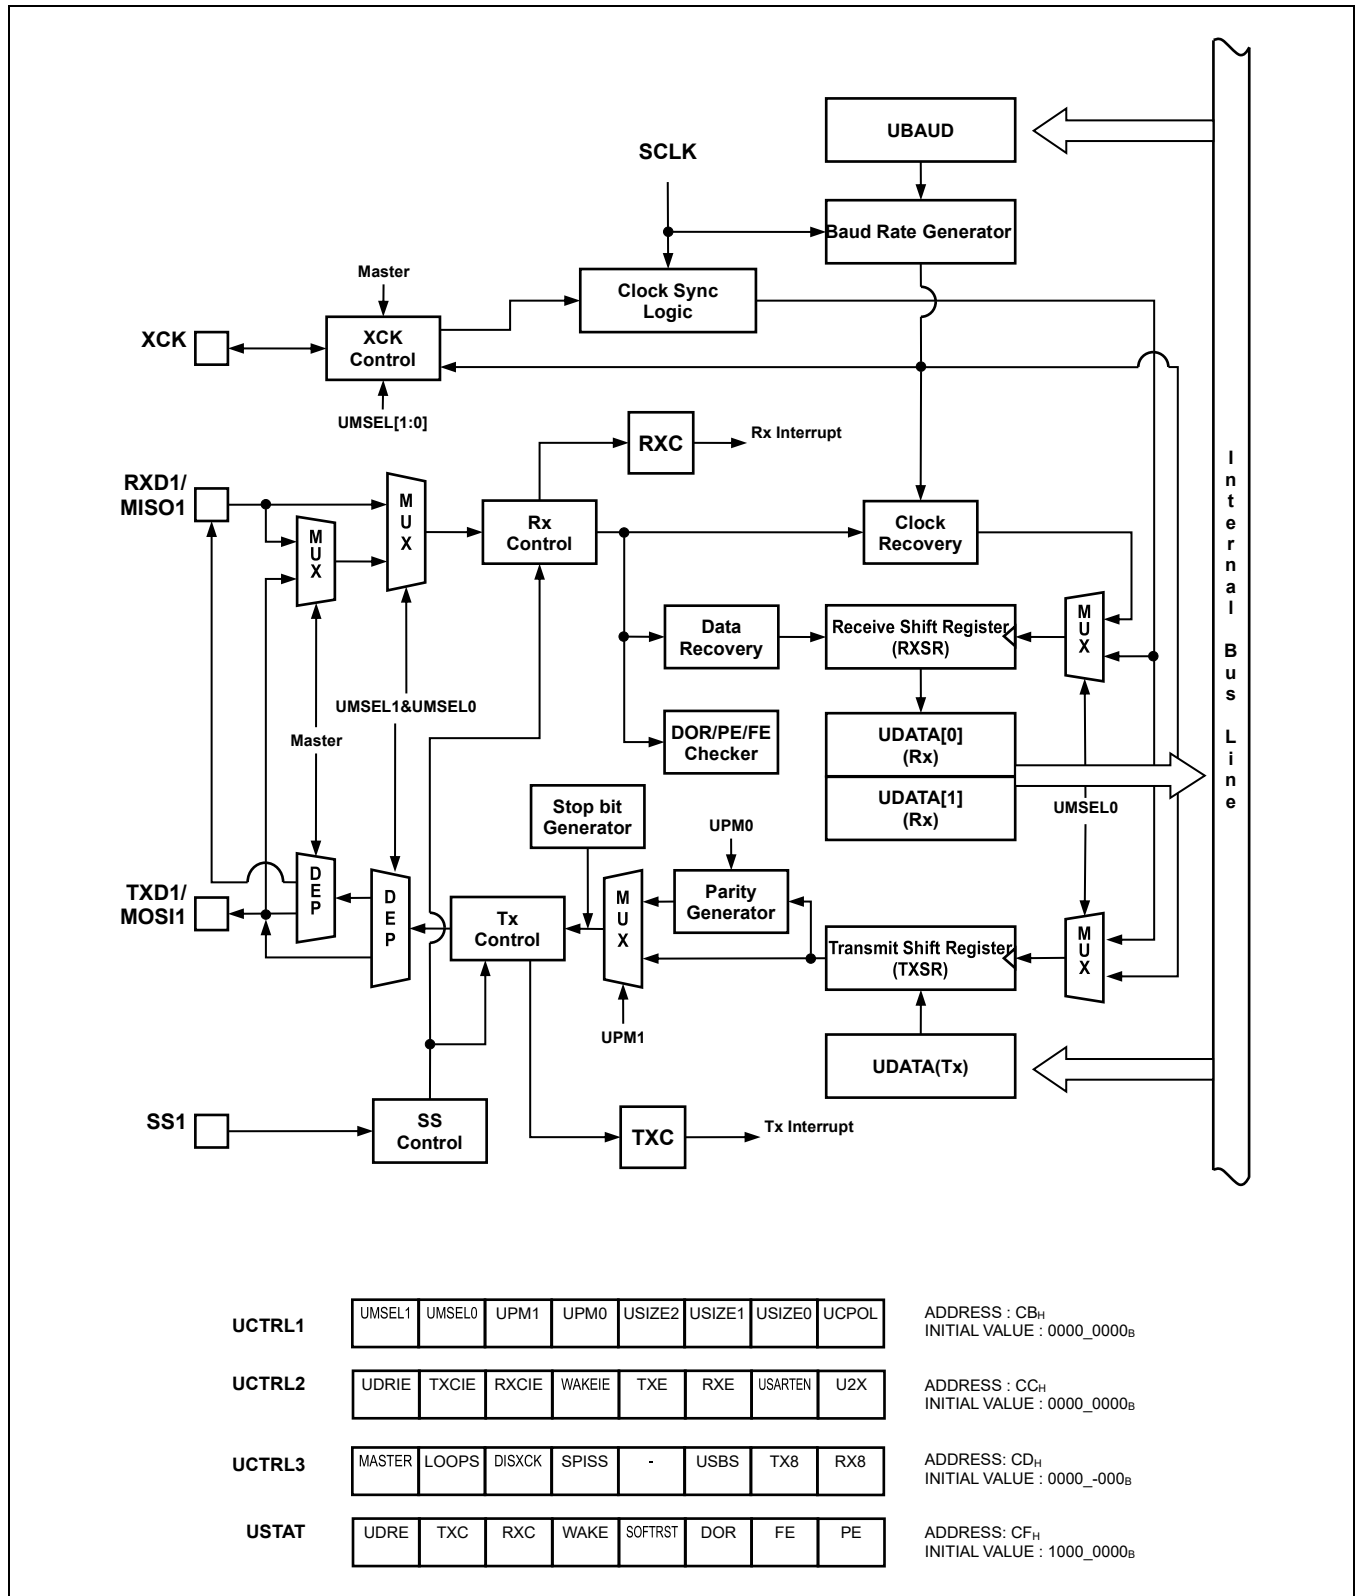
UBAUD

SCLK

Baud Rate Generator

Master

Clock Sync Logic

XCK

XCK Control

UMSEL[1:0]

RXC

Rx Interrupt

RXD1/ MISO1

M U X

M U X

Rx Control

Clock Recovery

Internal Bus Line

Data Recovery

Receive Shift Register (RXSR)

M U X

UMSEL1&UMSEL0

Master

DOR/PE/FE Checker

UDATA[0] (Rx)

UDATA[1] (Rx)

UMSEL0

Stop bit Generator

UPM0

Parity Generator

TXD1/ MOSI1

D E P

D E P

Tx Control

M U X

Transmit Shift Register (TXSR)

M U X

UPM1

UDATA(Tx)

SS1

SS Control

TXC

Tx Interrupt

UCTRL1

| UMSEL1 | UMSEL0 | UPM1 | UPM0 | USIZE2 | USIZE1 | USIZE0 | UCPOL |
|---|---|---|---|---|---|---|---|

ADDRESS : $CB_H$
INITIAL VALUE : $0000\_0000_B$

UCTRL2

| UDRIE | TXCIE | RXCIE | WAKEIE | TXE | RXE | USARTEN | U2X |
|---|---|---|---|---|---|---|---|

ADDRESS : $CC_H$
INITIAL VALUE : $0000\_0000_B$

UCTRL3

| MASTER | LOOPS | DISXCK | SPISS | - | USBS | TX8 | RX8 |
|---|---|---|---|---|---|---|---|

ADDRESS: $CD_H$
INITIAL VALUE : $0000\_-000_B$

USTAT

| UDRE | TXC | RXC | WAKE | SOFTRST | DOR | FE | PE |
|---|---|---|---|---|---|---|---|

ADDRESS: $CF_H$
INITIAL VALUE : $1000\_0000_B$